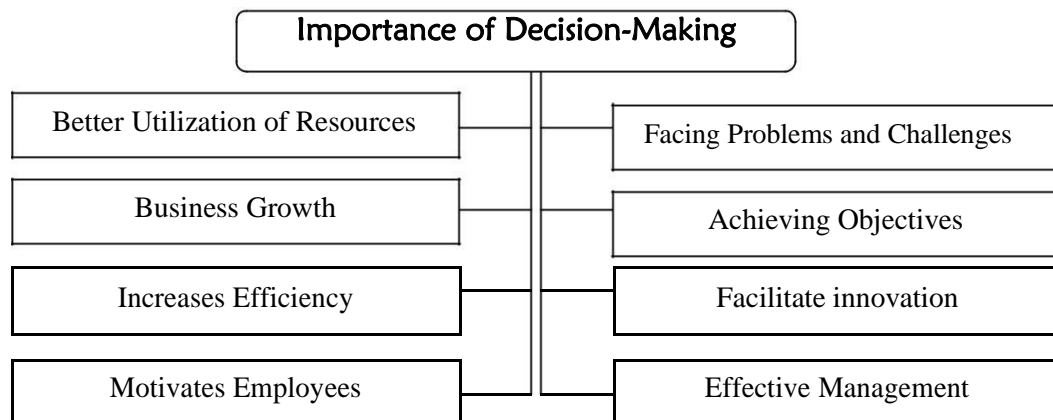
Importance of Decision-Making

Better Utilization of Resources

Facing Problems and Challenges

Business Growth

Achieving Objectives

Increases Efficiency

Facilitate innovation

Motivates Employees

Effective Management